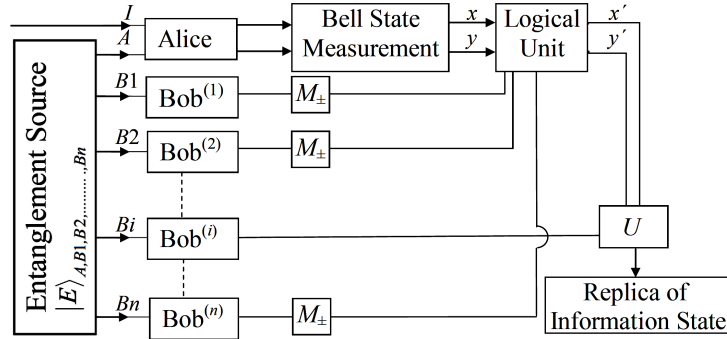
$I$

$A$

Alice

Bell State Measurement

$x$

$y$

Logical Unit

$x'$

$y'$

Entanglement Source $|E\rangle_{A,B1,B2,\ldots\ldots,Bn}$

$B1$

Bob$^{(1)}$

$M_{\pm}$

$B2$

Bob$^{(2)}$

$M_{\pm}$

$Bi$

Bob$^{(i)}$

$U$

$Bn$

Bob$^{(n)}$

$M_{\pm}$

Replica of Information State